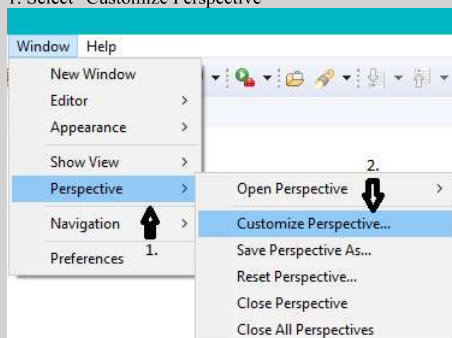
1. Select "Customize Perspective"

Window Help

New Window
Editor
Appearance
Show View
Perspective
Navigation
Preferences

1.

2.

Open Perspective
Customize Perspective...
Save Perspective As...
Reset Perspective...
Close Perspective
Close All Perspectives